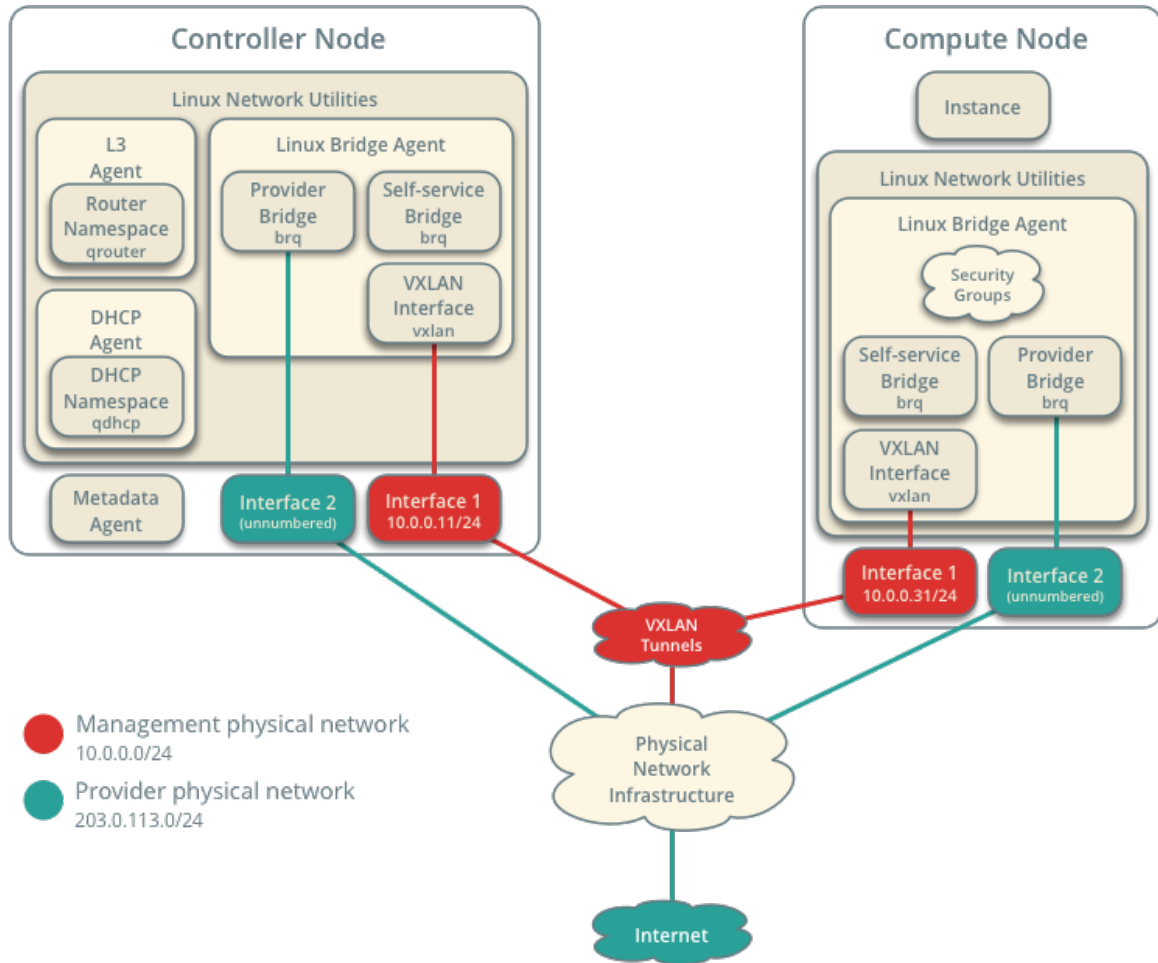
Controller Node

Linux Network Utilities

L3 Agent

Router Namespace qrouter

DHCP Agent

DHCP Namespace qdhcp

Linux Bridge Agent

Provider Bridge brq

Self-service Bridge brq

VXLAN Interface vxlan

Metadata Agent

Interface 2 (unnumbered)

Interface 1 10.0.0.11/24

Compute Node

Instance

Linux Network Utilities

Linux Bridge Agent

Security Groups

Self-service Bridge brq

Provider Bridge brq

VXLAN Interface vxlan

Interface 1 10.0.0.31/24

Interface 2 (unnumbered)

VXLAN Tunnels

Management physical network
10.0.0.0/24

Provider physical network
203.0.113.0/24

Physical Network Infrastructure

Internet